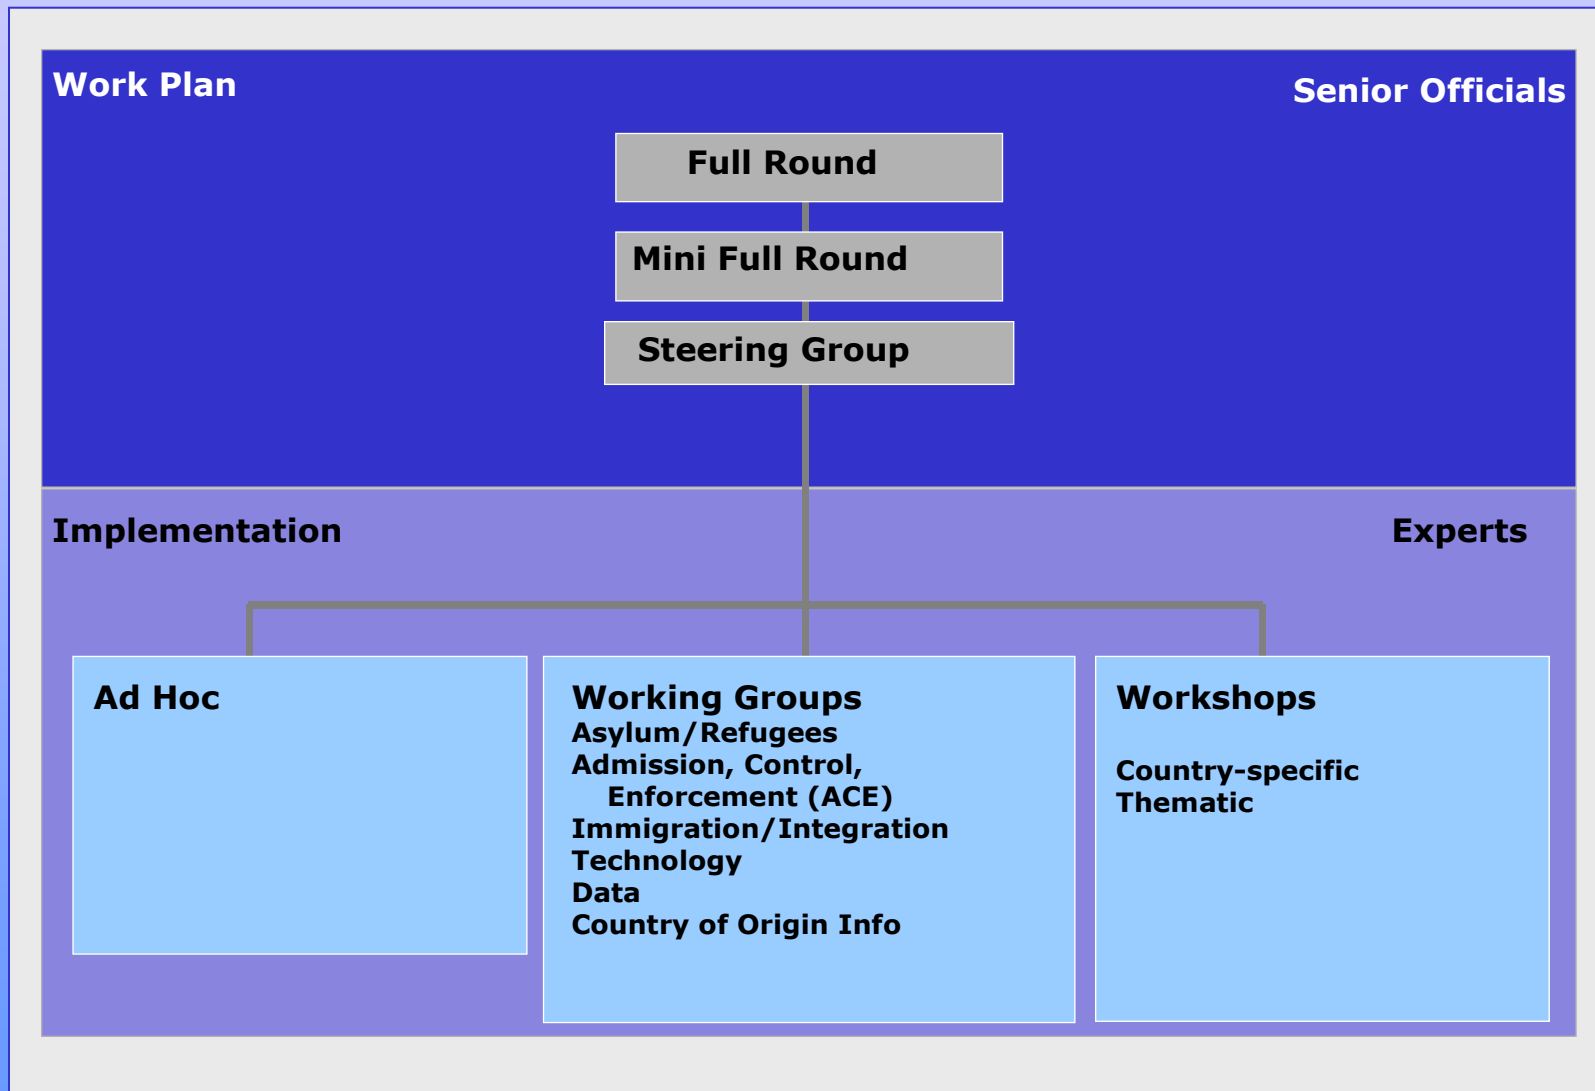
Work Plan

Senior Officials

Full Round

Mini Full Round

Steering Group

Implementation

Experts

Ad Hoc

Working Groups
Asylum/Refugees
Admission, Control, Enforcement (ACE)
Immigration/Integration
Technology
Data
Country of Origin Info

Workshops

Country-specific
Thematic